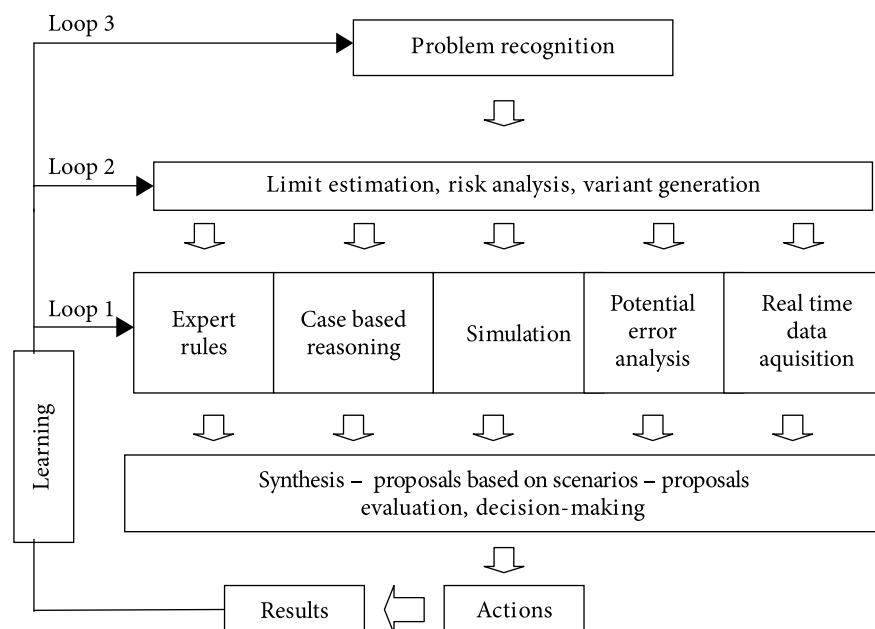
Loop 3

Problem recognition

Loop 2

Limit estimation, risk analysis, variant generation

Loop 1

Expert rules

Case based reasoning

Simulation

Potential error analysis

Real time data aquisition

Learning

Synthesis – proposals based on scenarios – proposals evaluation, decision-making

Results

Actions